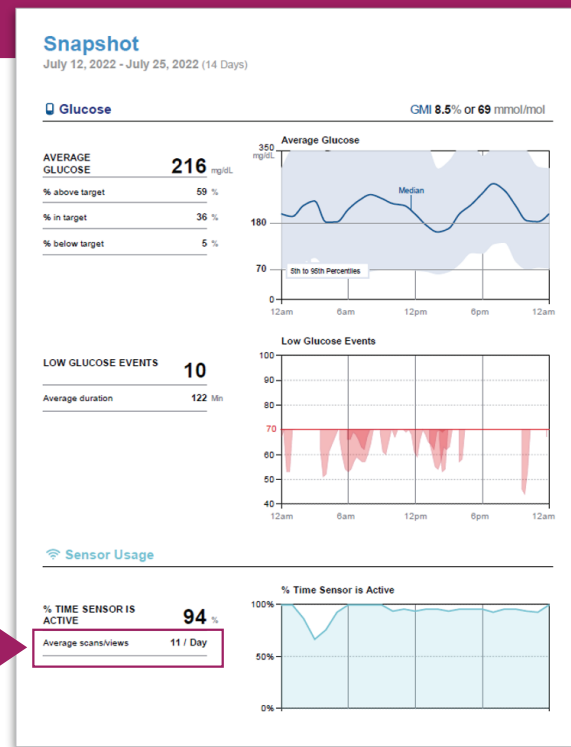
Snapshot
July 12, 2022 - July 25, 2022 (14 Days)

Glucose

GMI 8.5% or 69 mmol/mol

| AVERAGE GLUCOSE | 216 mg/dL |
|---|---|
| % above target | 59 % |
| % in target | 36 % |
| % below target | 5 % |

Average Glucose

350 mg/dL
180
70
0
Median
5th to 95th Percentiles
12am 6am 12pm 6pm 12am

| LOW GLUCOSE EVENTS | 10 |
|---|---|
| Average duration | 122 Min |

Low Glucose Events

100
90
80
70
60
50
40
12am 6am 12pm 6pm 12am

Sensor Usage

| % TIME SENSOR IS ACTIVE | 94 % |
|---|---|
| Average scans/views | 11 / Day |

% Time Sensor is Active

100%
50%
0%